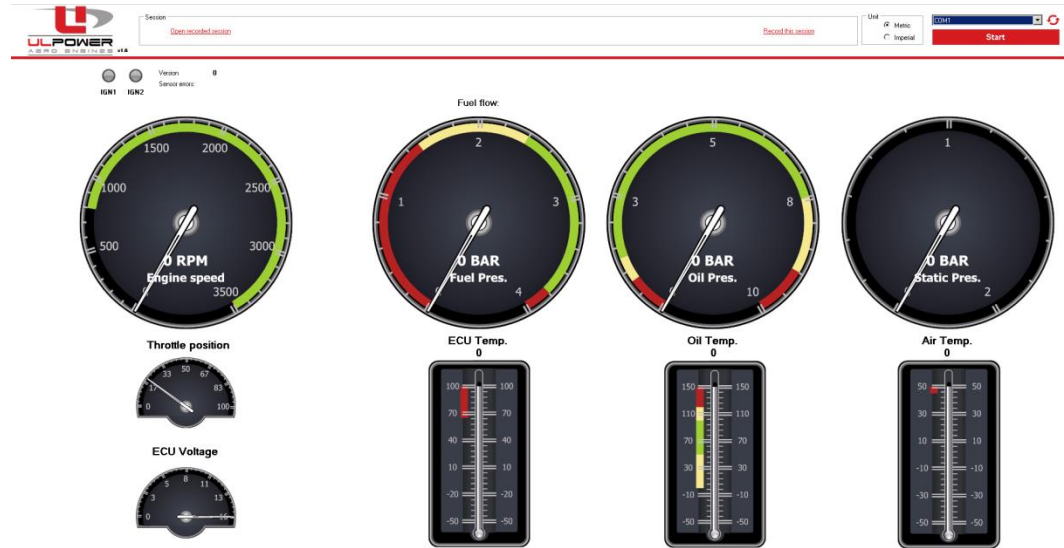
ULPOWER AERO ENGINES v1.6

Session
Open recorded session
Record this session

Unit
Metric
Imperial

COM1
Start

IGN1 IGN2
Version 0
Sensor errors:

Fuel flow:

1500 2000 1000 2500 500 3000 3500
0 RPM
Engine speed

2 1 3 4
0 BAR
Fuel Pres.

5 3 8 10
0 BAR
Oil Pres.

1 2
0 BAR
Static Pres.

Throttle position
0 17 33 50 67 83 100

ECU Voltage
0 3 5 8 11 13 16

ECU Temp.
0
100 70 40 10 -20 -50
100 70 40 10 -20 -50

Oil Temp.
0
150 110 70 30 -10 -50
150 110 70 30 -10 -50

Air Temp.
0
50 30 10 -10 -30 -50
50 30 10 -10 -30 -50